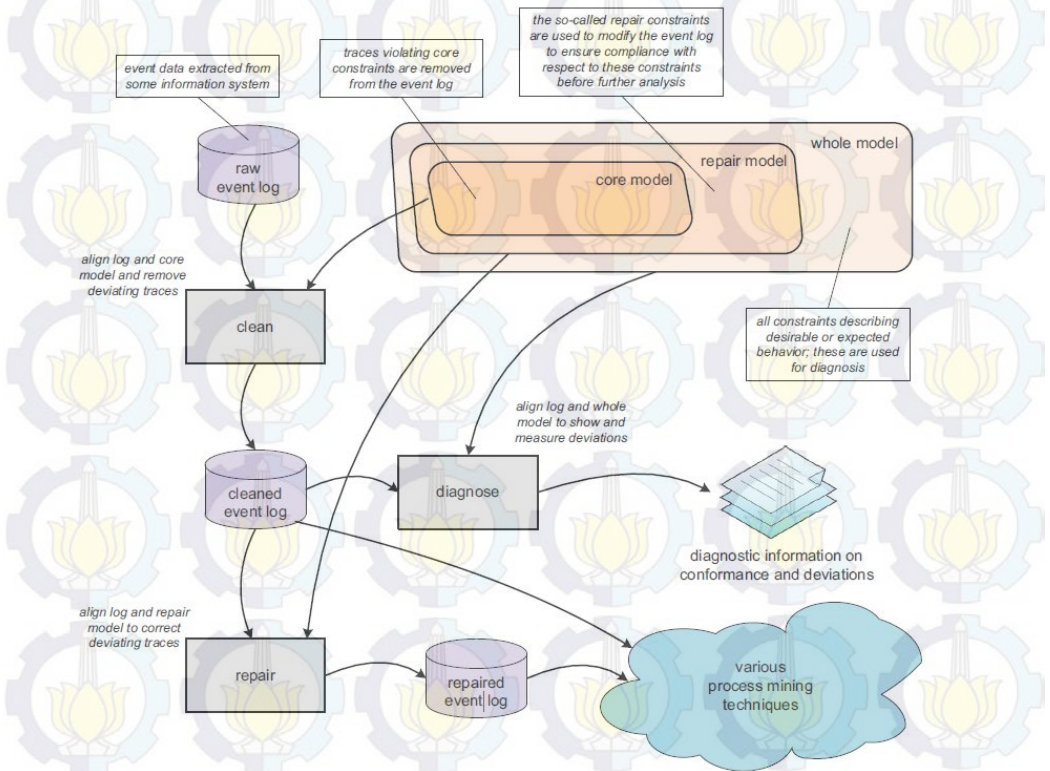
event data extracted from some information system

traces violating core constraints are removed from the event log

the so-called repair constraints are used to modify the event log to ensure compliance with respect to these constraints before further analysis

raw event log

whole model

repair model

core model

align log and core model and remove deviating traces

clean

all constraints describing desirable or expected behavior; these are used for diagnosis

align log and whole model to show and measure deviations

cleaned event log

diagnose

diagnostic information on conformance and deviations

align log and repair model to correct deviating traces

repair

repaired event log

various process mining techniques